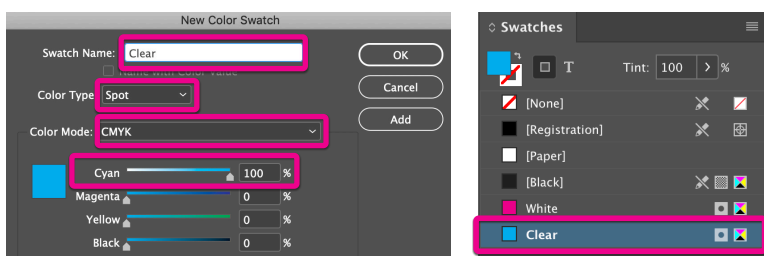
New Color Swatch

Swatch Name: Clear

Name with Color Value

Color Type: Spot

Color Mode: CMYK

Cyan 100 %

Magenta 0 %

Yellow 0 %

Black 0 %

OK

Cancel

Add

Swatches

Tint: 100 %

[None]

[Registration]

[Paper]

[Black]

White

Clear